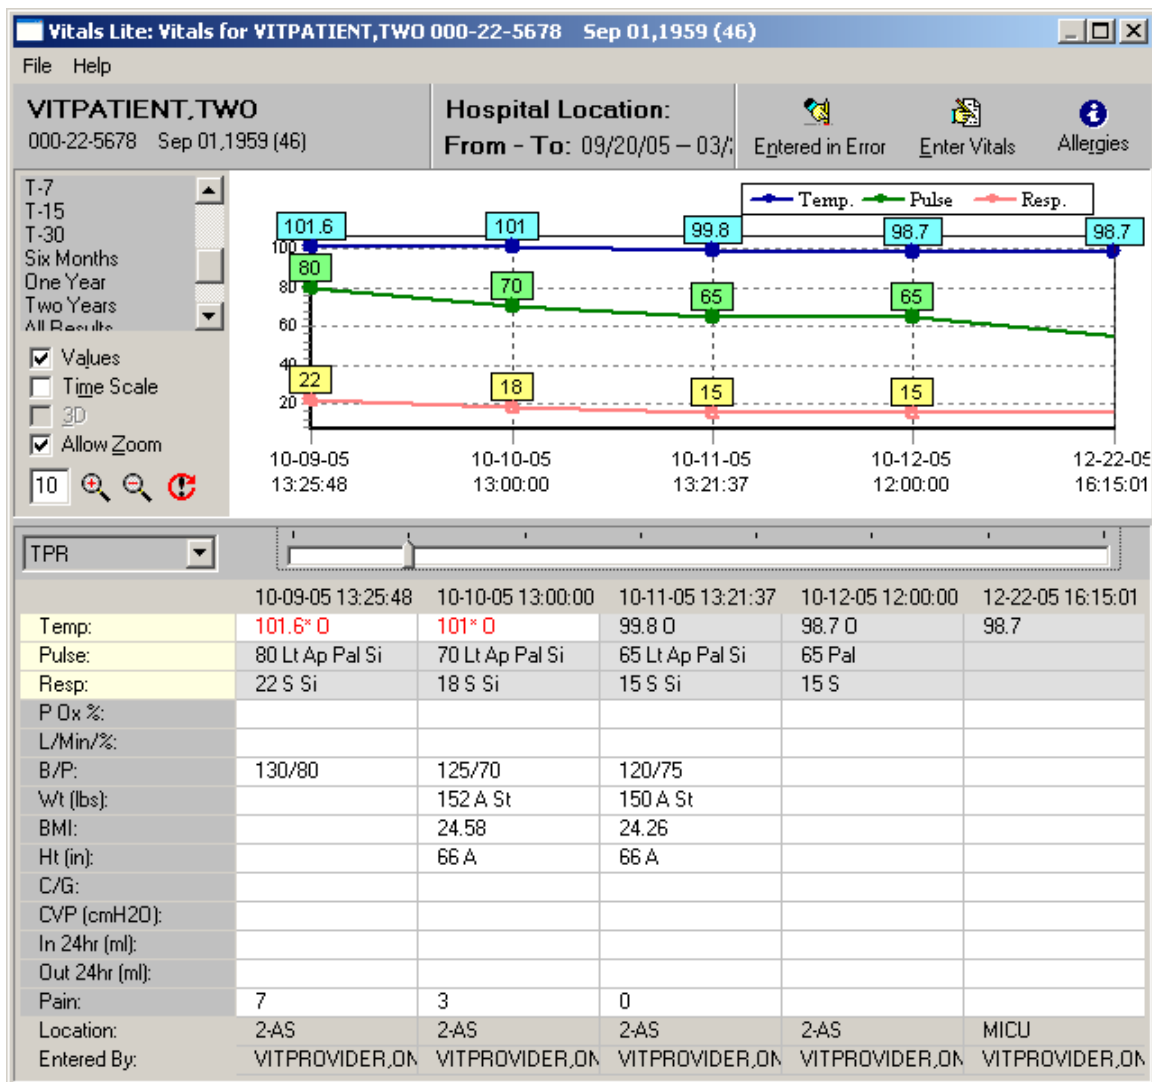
Vitals Lite: Vitals for VITPATIENT,TWO 000-22-5678 Sep 01,1959 (46)

File Help

VITPATIENT,TWO
000-22-5678 Sep 01,1959 (46)

Hospital Location:
From - To: 09/20/05 – 03/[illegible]

Entered in Error Enter Vitals Allergies

T-7
T-15
T-30
Six Months
One Year
Two Years
All Results

Values
Time Scale
3D
Allow Zoom

10

Temp. Pulse Resp.

101.6 101 99.8 98.7 98.7
80 70 65 65
22 18 15 15

100
80
60
40
20

10-09-05 13:25:48
10-10-05 13:00:00
10-11-05 13:21:37
10-12-05 12:00:00
12-22-05 16:15:01

TPR

| | 10-09-05 13:25:48 | 10-10-05 13:00:00 | 10-11-05 13:21:37 | 10-12-05 12:00:00 | 12-22-05 16:15:01 |
|---|---|---|---|---|---|
| Temp: | 101.6* O | 101* O | 99.8 O | 98.7 O | 98.7 |
| Pulse: | 80 Lt Ap Pal Si | 70 Lt Ap Pal Si | 65 Lt Ap Pal Si | 65 Pal | |
| Resp: | 22 S Si | 18 S Si | 15 S Si | 15 S | |
| P Ox %: | | | | | |
| L/Min/%: | | | | | |
| B/P: | 130/80 | 125/70 | 120/75 | | |
| Wt (lbs): | | 152 A St | 150 A St | | |
| BMI: | | 24.58 | 24.26 | | |
| Ht (in): | | 66 A | 66 A | | |
| C/G: | | | | | |
| CVP (cmH2O): | | | | | |
| In 24hr (ml): | | | | | |
| Out 24hr (ml): | | | | | |
| Pain: | 7 | 3 | 0 | | |
| Location: | 2-AS | 2-AS | 2-AS | 2-AS | MICU |
| Entered By: | VITPROVIDER,ON | VITPROVIDER,ON | VITPROVIDER,ON | VITPROVIDER,ON | VITPROVIDER,ON |